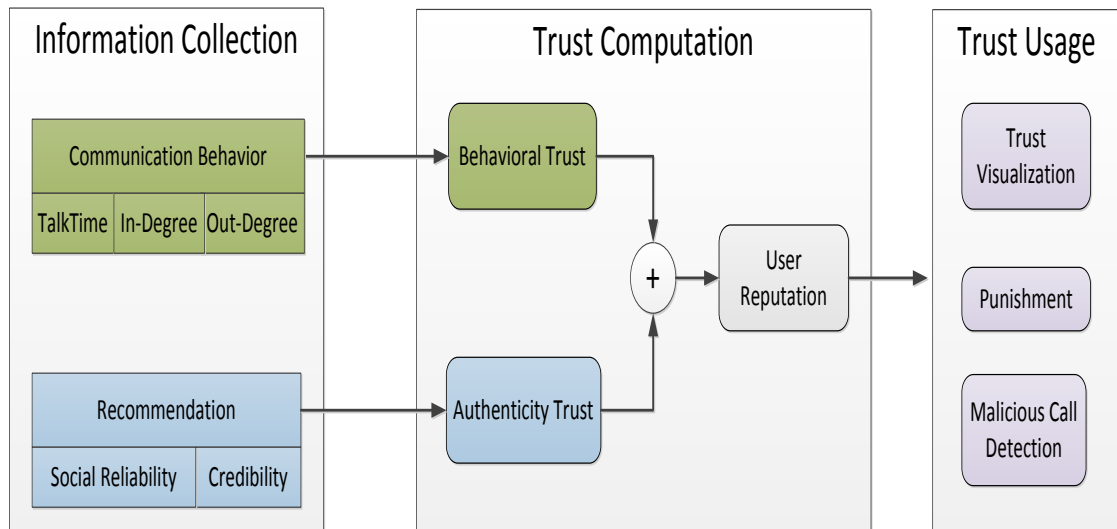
Information Collection

Communication Behavior

TalkTime

In-Degree

Out-Degree

Recommendation

Social Reliability

Credibility

Trust Computation

Behavioral Trust

+

User Reputation

Authenticity Trust

Trust Usage

Trust Visualization

Punishment

Malicious Call Detection